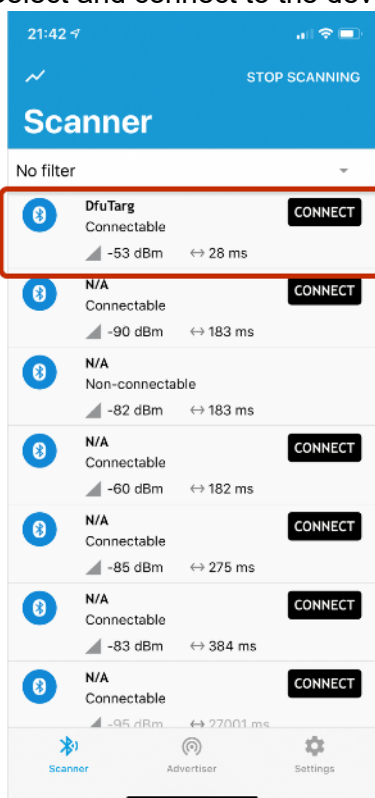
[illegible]elect and connect to the dev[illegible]

21:42

STOP SCANNING

Scanner

No filter

DfuTarg
Connectable
-53 dBm ↔ 28 ms
CONNECT

N/A
Connectable
-90 dBm ↔ 183 ms
CONNECT

N/A
Non-connectable
-82 dBm ↔ 183 ms

N/A
Connectable
-60 dBm ↔ 182 ms
CONNECT

N/A
Connectable
-85 dBm ↔ 275 ms
CONNECT

N/A
Connectable
-83 dBm ↔ 384 ms
CONNECT

N/A
Connectable
-95 dBm ↔ 27001 ms
CONNECT

Scanner Advertiser Settings